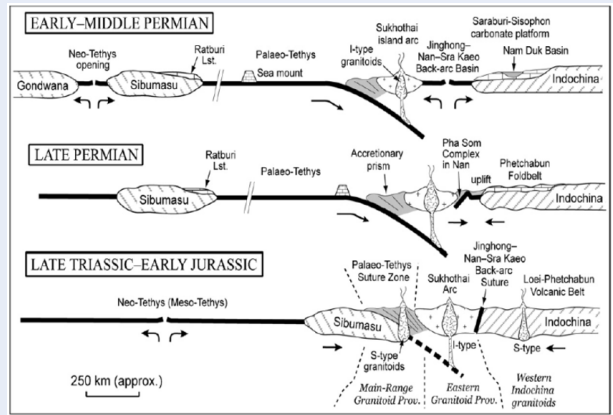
EARLY–MIDDLE PERMIAN

Neo-Tethys opening

Gondwana

Sibumasu

Ratburi Lst.

Palaeo-Tethys

Sea mount

I-type granitoids

Sukhothai island arc

Jinghong–Nan–Sra Kaeo Back-arc Basin

Saraburi-Sisophon carbonate platform

Nam Duk Basin

Indochina

LATE PERMIAN

Ratburi Lst.

Palaeo-Tethys

Sibumasu

Accretionary prism

Pha Som Complex in Nan

uplift

Phetchabun Foldbelt

Indochina

LATE TRIASSIC–EARLY JURASSIC

Neo-Tethys (Meso-Tethys)

Palaeo-Tethys Suture Zone

Sukhothai Arc

Jinghong–Nan–Sra Kaeo Back-arc Suture

Loei-Phetchabun Volcanic Belt

Sibumasu

Indochina

S-type granitoids

I-type

S-type

250 km (approx.)

Main-Range Granitoid Prov.

Eastern Granitoid Prov.

Western Indochina granitoids